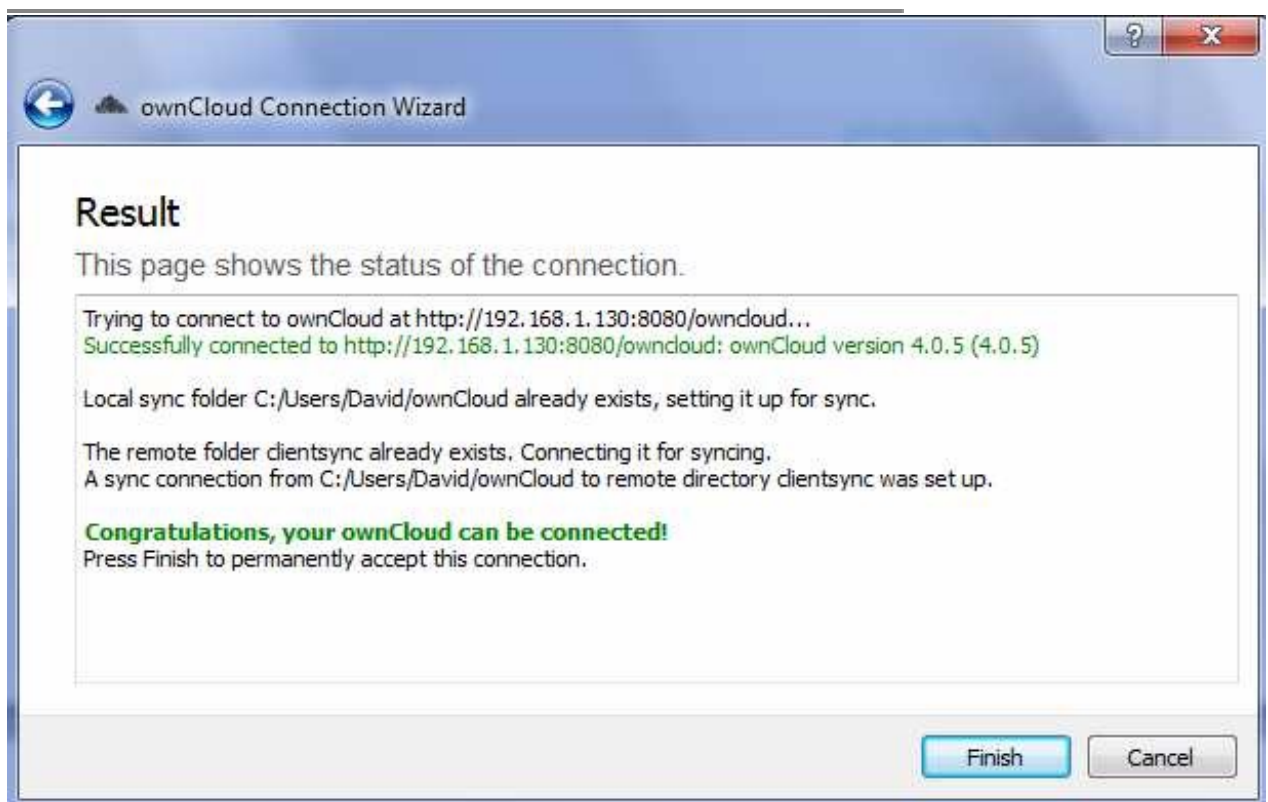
?
X

ownCloud Connection Wizard

Result
This page shows the status of the connection.

Trying to connect to ownCloud at http://192.168.1.130:8080/owncloud...
Successfully connected to http://192.168.1.130:8080/owncloud: ownCloud version 4.0.5 (4.0.5)

Local sync folder C:/Users/David/ownCloud already exists, setting it up for sync.

The remote folder clientsync already exists. Connecting it for syncing.
A sync connection from C:/Users/David/ownCloud to remote directory clientsync was set up.

Congratulations, your ownCloud can be connected!
Press Finish to permanently accept this connection.

Finish
Cancel